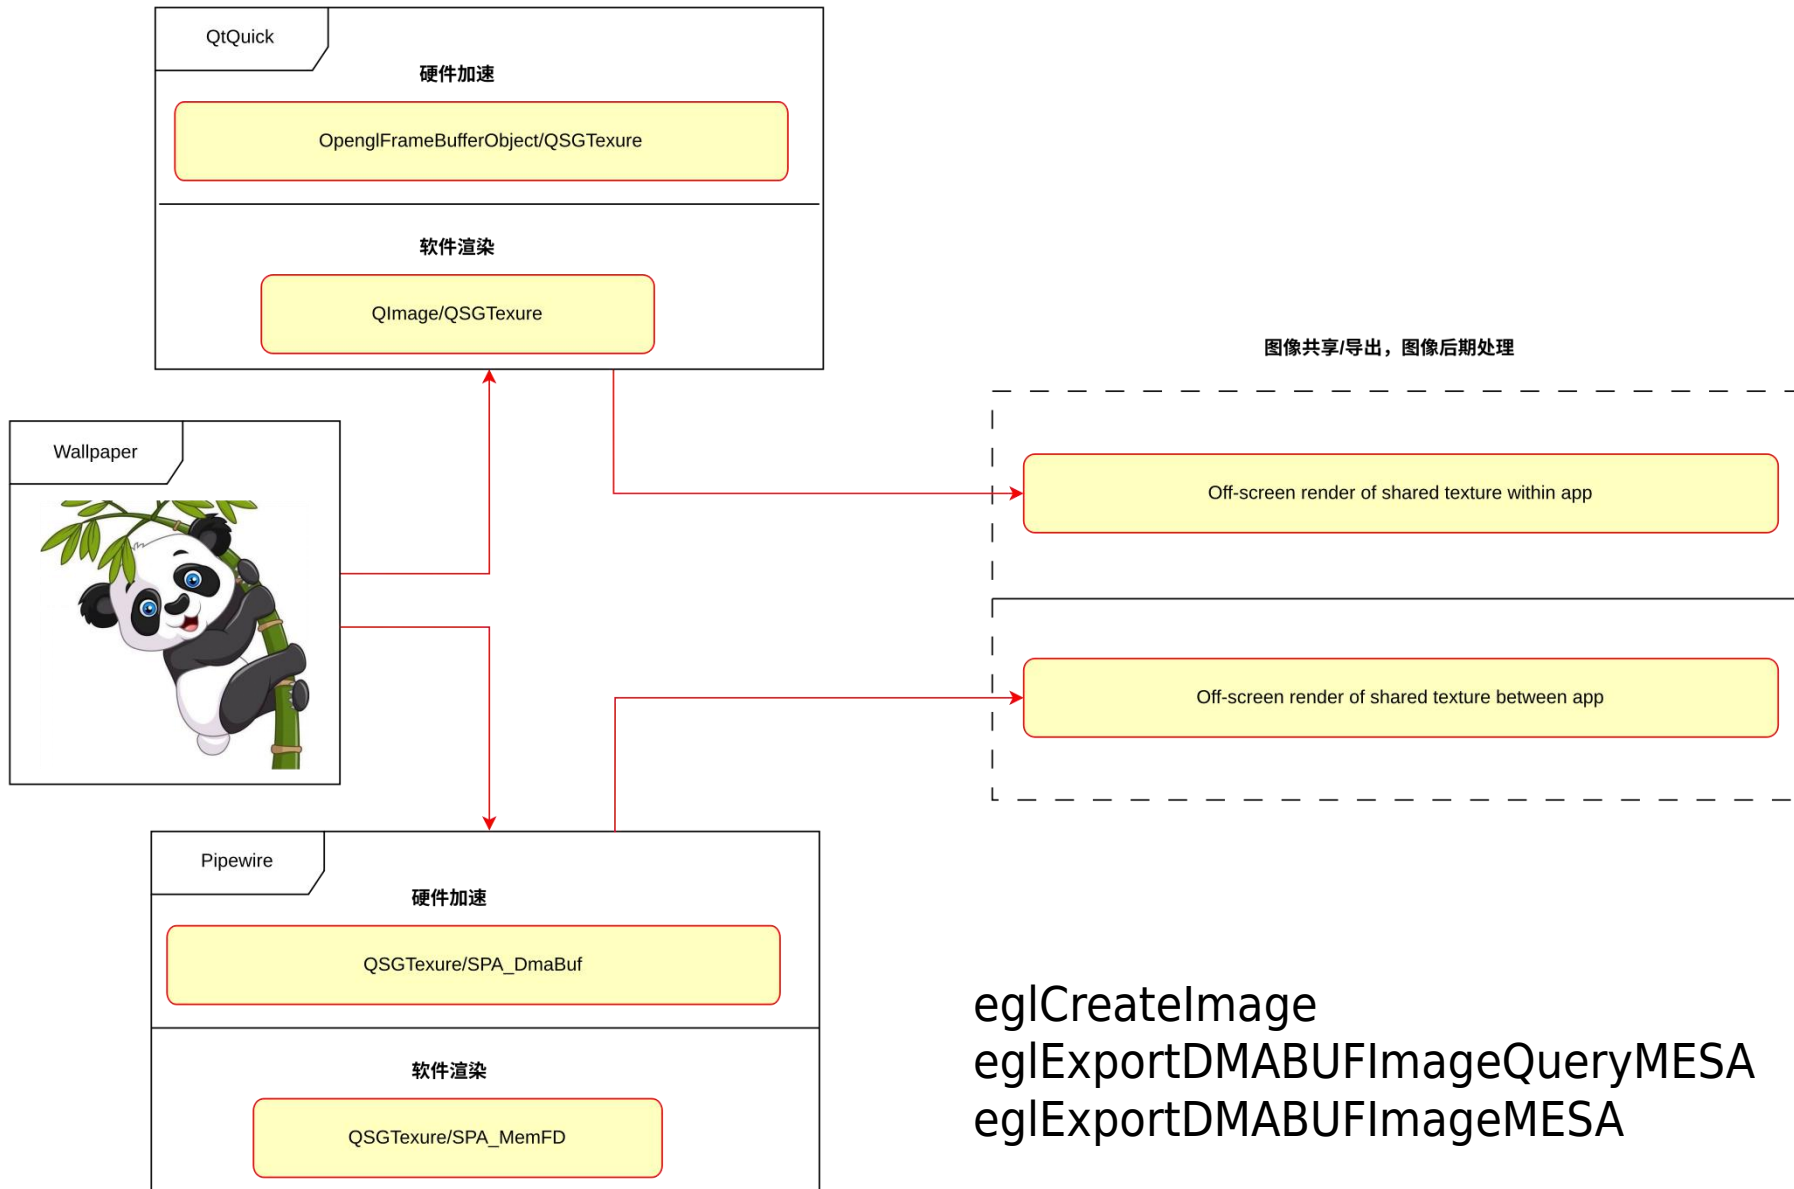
QtQuick

硬件加速

OpenglFrameBufferObject/QSGTexure

软件渲染

QImage/QSGTexure

图像共享/导出，图像后期处理

Wallpaper

Off-screen render of shared texture within app

Off-screen render of shared texture between app

Pipewire

硬件加速

QSGTexure/SPA_DmaBuf

软件渲染

QSGTexure/SPA_MemFD

eglCreateImage
eglExportDMABUFImageQueryMESA
eglExportDMABUFImageMESA